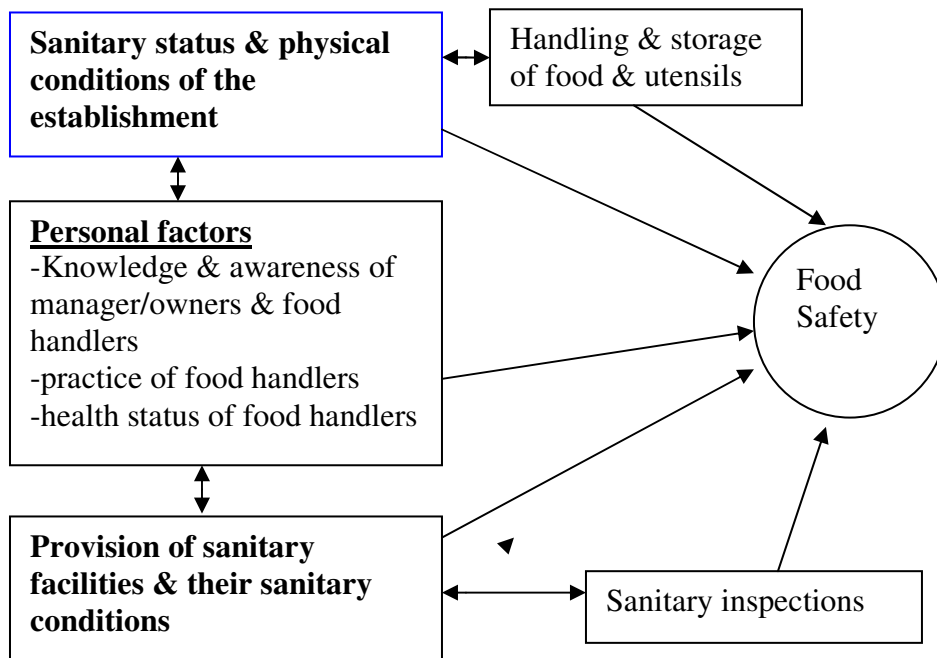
**Sanitary status & physical conditions of the establishment**

Handling & storage of food & utensils

**Personal factors**
-Knowledge & awareness of manager/owners & food handlers
-practice of food handlers
-health status of food handlers

Food Safety

**Provision of sanitary facilities & their sanitary conditions**

Sanitary inspections